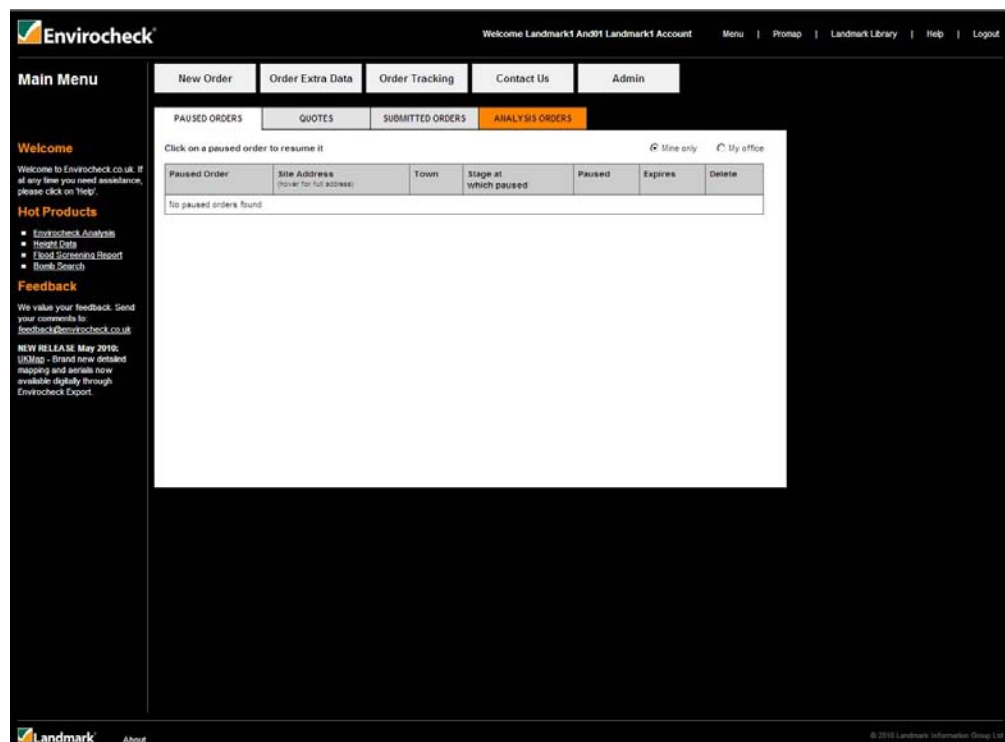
Envirocheck

Welcome Landmark1 And01 Landmark1 Account

Menu | Promap | Landmark Library | Help | Logout

Main Menu

New Order | Order Extra Data | Order Tracking | Contact Us | Admin

PAUSED ORDERS | QUOTES | SUBMITTED ORDERS | ANALYSIS ORDERS

Click on a paused order to resume it

Mine only  My office

| Paused Order | Site Address (hover for full address) | Town | Stage at which paused | Paused | Expires | Delete |
|---|---|---|---|---|---|---|
| No paused orders found | | | | | | |

Welcome

Welcome to Envirocheck.co.uk. If at any time you need assistance, please click on 'Help'.

Hot Products

- Envirocheck Analysis
- Height Data
- Flood Screening Report
- Bomb Search

Feedback

We value your feedback. Send your comments to: feedback@envirocheck.co.uk

NEW RELEASE May 2010: UKMap - Brand new detailed mapping and aerials now available digitally through Envirocheck Export.

Landmark

About

© 2010 Landmark Information Group Ltd